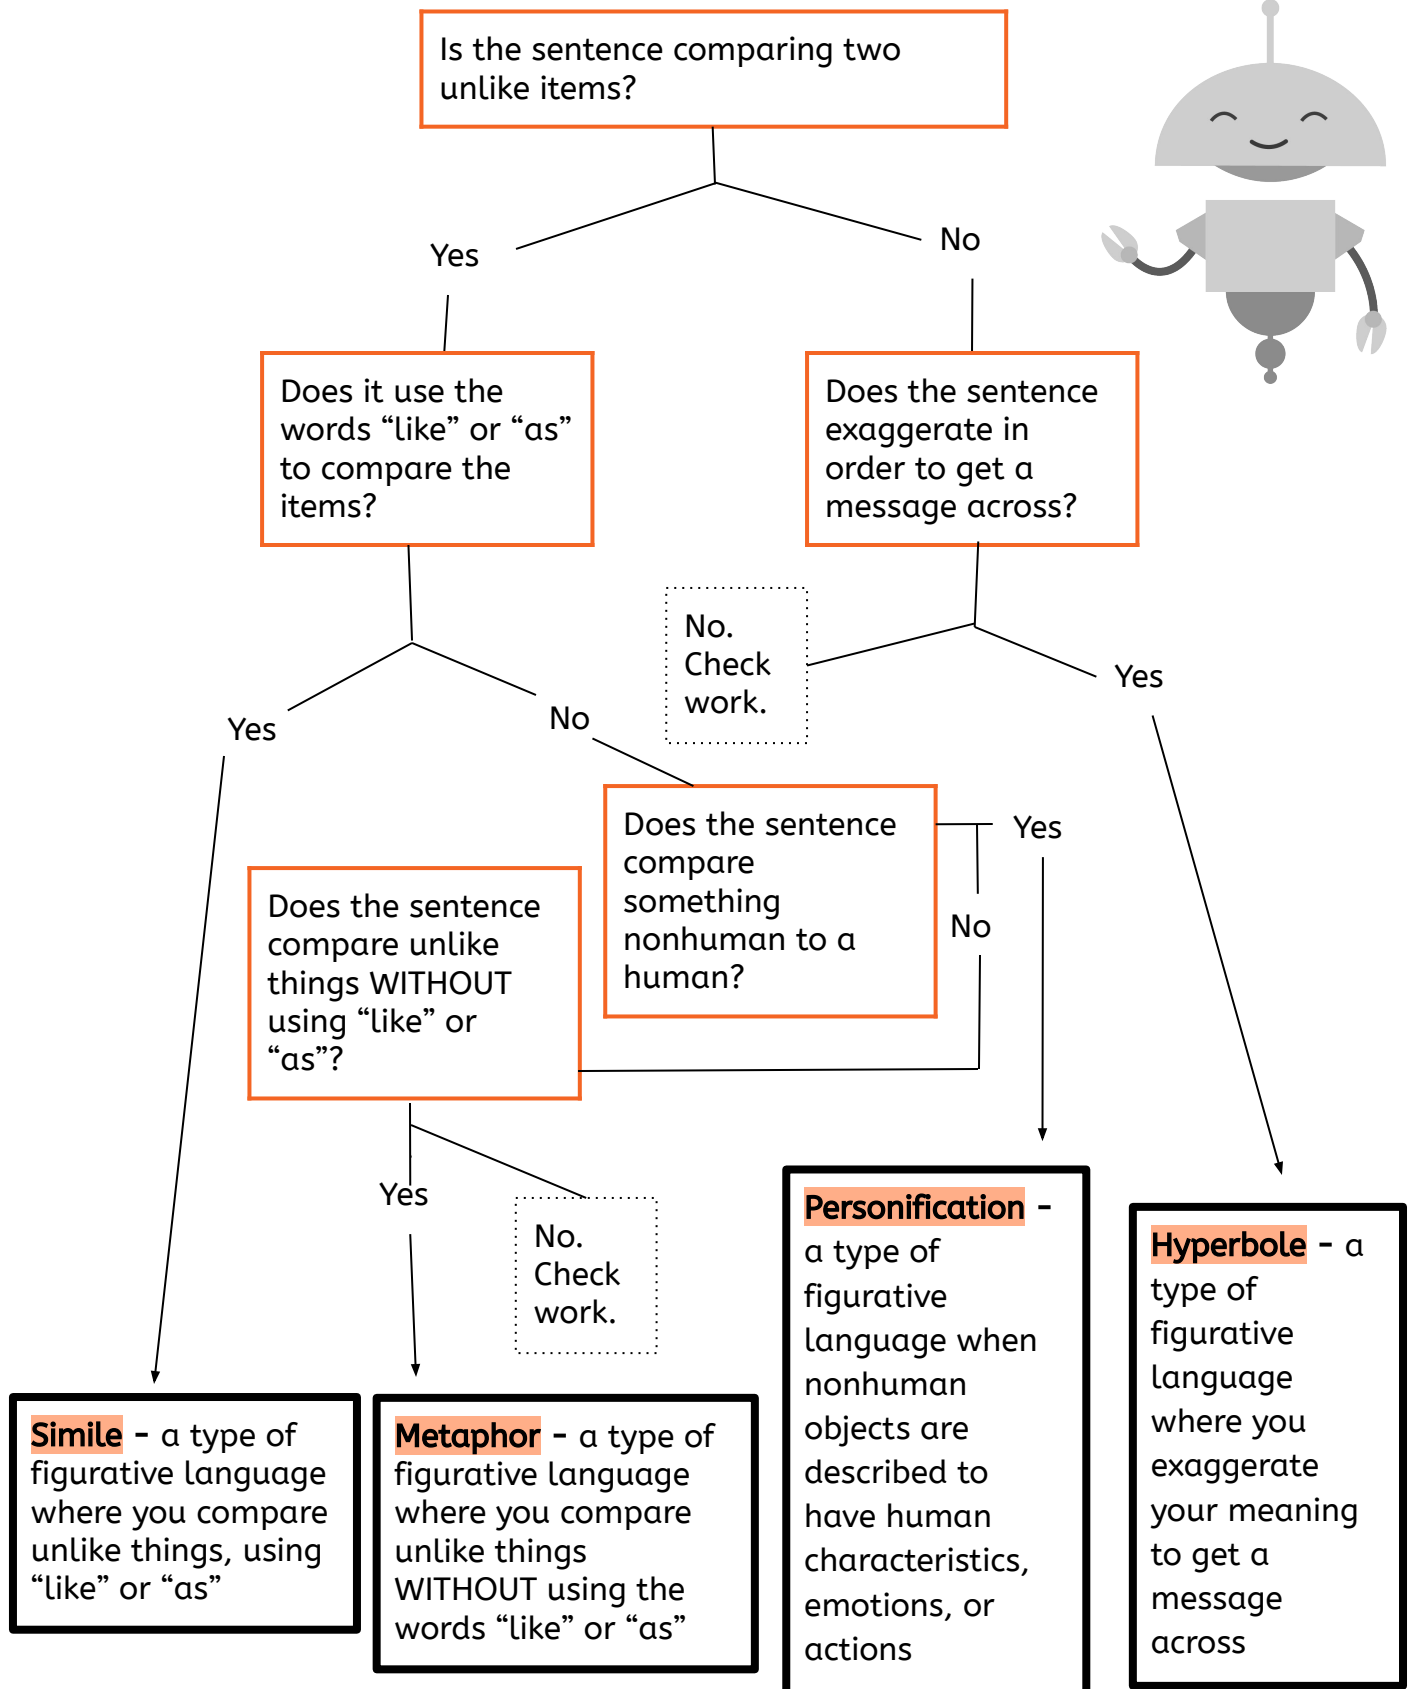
Is the sentence comparing two unlike items?

Yes

No

Does it use the words “like” or “as” to compare the items?

Does the sentence exaggerate in order to get a message across?

No. Check work.

Yes

Yes

No

Does the sentence compare something nonhuman to a human?

Yes

No

Does the sentence compare unlike things WITHOUT using “like” or “as”?

Yes

No. Check work.

Personification – a type of figurative language when nonhuman objects are described to have human characteristics, emotions, or actions

Hyperbole – a type of figurative language where you exaggerate your meaning to get a message across

Simile – a type of figurative language where you compare unlike things, using “like” or “as”

Metaphor – a type of figurative language where you compare unlike things WITHOUT using the words “like” or “as”